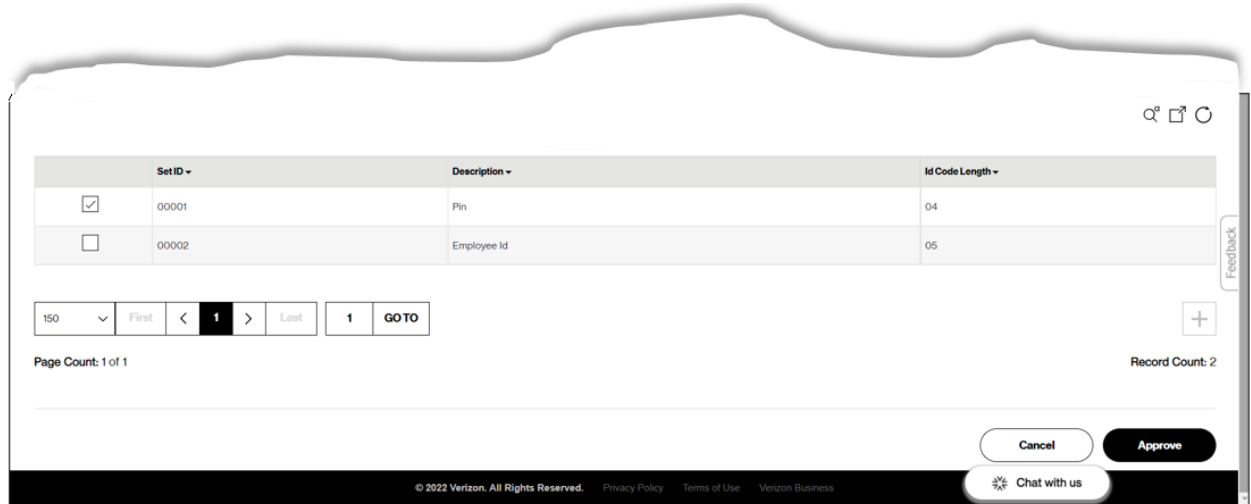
| | Set ID | Description | Id Code Length |
|---|---|---|---|
| ☑ | 00001 | Pin | 04 |
| ☐ | 00002 | Employee Id | 05 |

Feedback

150 First < 1 > Last 1 GO TO

+

Page Count: 1 of 1

Record Count: 2

Cancel Approve

© 2022 Verizon. All Rights Reserved. Privacy Policy Terms of Use Verizon Business

Chat with us